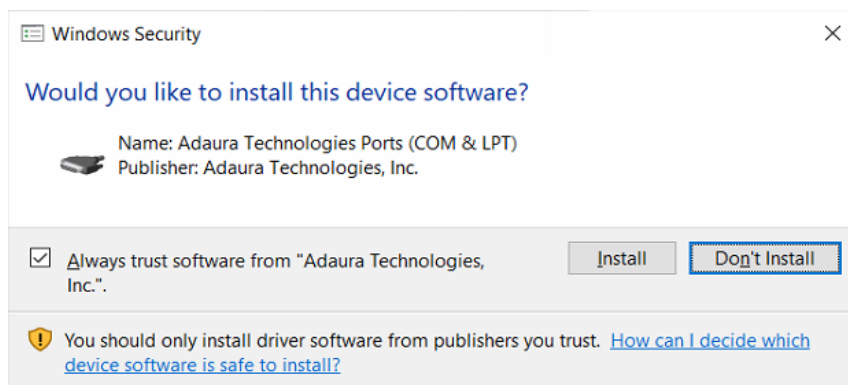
Windows Security

Would you like to install this device software?

Name: Adaura Technologies Ports (COM & LPT)
Publisher: Adaura Technologies, Inc.

Always trust software from "Adaura Technologies, Inc.".

Install

Don't Install

You should only install driver software from publishers you trust. How can I decide which device software is safe to install?